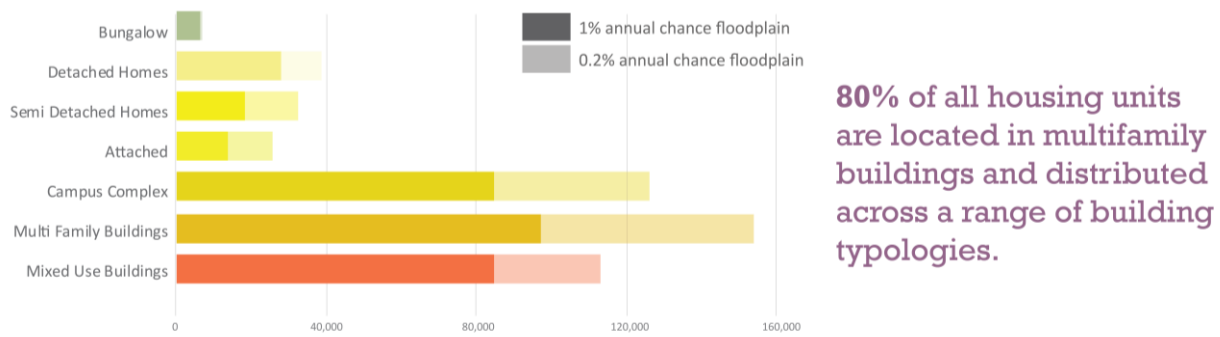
Bungalow
Detached Homes
Semi Detached Homes
Attached
Campus Complex
Multi Family Buildings
Mixed Use Buildings

0
40,000
80,000
120,000
160,000

1% annual chance floodplain
0.2% annual chance floodplain

80% of all housing units are located in multifamily buildings and distributed across a range of building typologies.